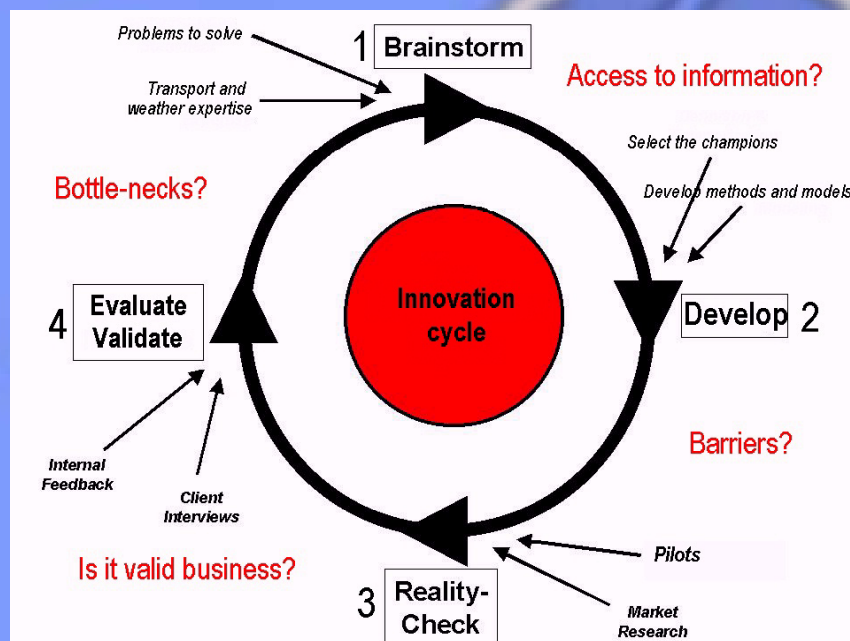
Problems to solve

1 Brainstorm

Transport and weather expertise

Access to information?

Select the champions

Develop methods and models

Bottle-necks?

Innovation cycle

4 Evaluate Validate

Develop 2

Barriers?

Internal Feedback

Client Interviews

Pilots

Is it valid business?

3 Reality-Check

Market Research